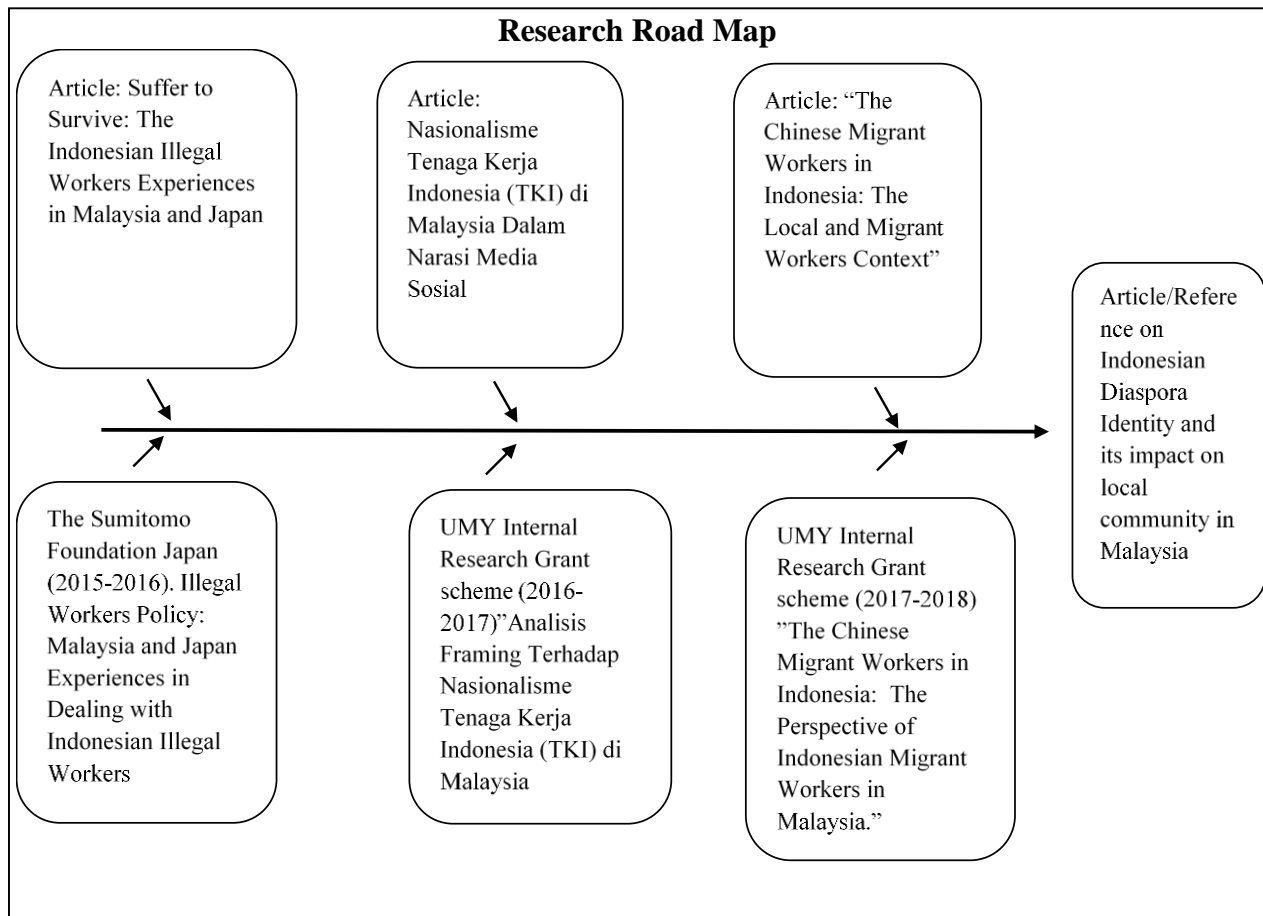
Research Road Map

Article: Suffer to Survive: The Indonesian Illegal Workers Experiences in Malaysia and Japan

Article: Nasionalisme Tenaga Kerja Indonesia (TKI) di Malaysia Dalam Narasi Media Sosial

Article: “The Chinese Migrant Workers in Indonesia: The Local and Migrant Workers Context”

Article/Reference on Indonesian Diaspora Identity and its impact on local community in Malaysia

The Sumitomo Foundation Japan (2015-2016). Illegal Workers Policy: Malaysia and Japan Experiences in Dealing with Indonesian Illegal Workers

UMY Internal Research Grant scheme (2016-2017)”Analisis Framing Terhadap Nasionalisme Tenaga Kerja Indonesia (TKI) di Malaysia

UMY Internal Research Grant scheme (2017-2018) ”The Chinese Migrant Workers in Indonesia: The Perspective of Indonesian Migrant Workers in Malaysia.”